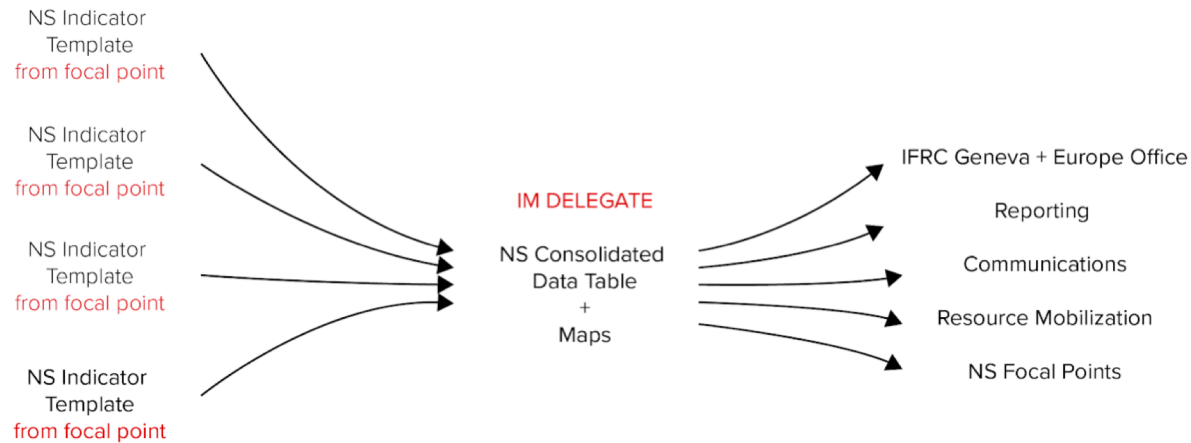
NS Indicator Template from focal point

NS Indicator Template from focal point

NS Indicator Template from focal point

NS Indicator Template from focal point

IM DELEGATE

NS Consolidated Data Table + Maps

IFRC Geneva + Europe Office

Reporting

Communications

Resource Mobilization

NS Focal Points